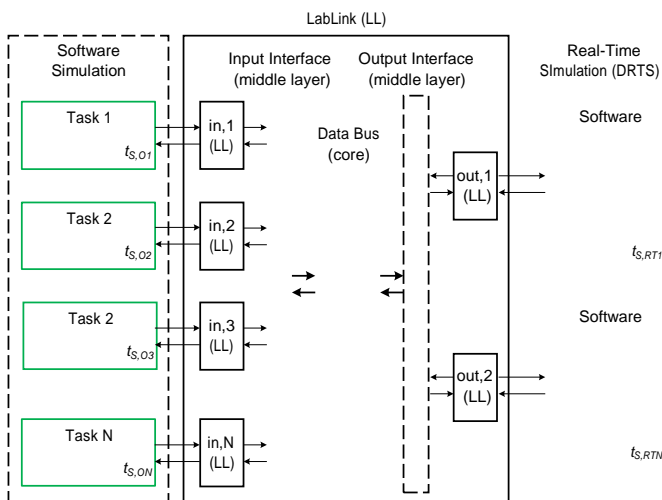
LabLink (LL)

Software Simulation

Input Interface (middle layer)

Output Interface (middle layer)

Real-Time SImulation (DRTS)

Task 1
$t_{S,O1}$

in,1 (LL)

Data Bus (core)

Software

out,1 (LL)

Task 2
$t_{S,O2}$

in,2 (LL)

$t_{S,RT1}$

Task 2
$t_{S,O3}$

in,3 (LL)

Software

out,2 (LL)

Task N
$t_{S,ON}$

in,N (LL)

$t_{S,RTN}$